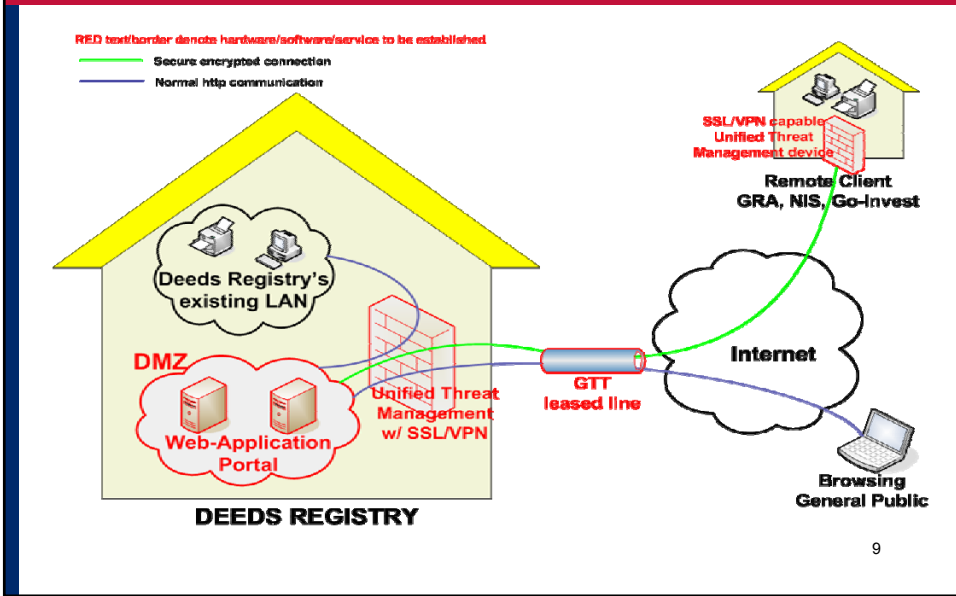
RED text/border denote hardware/software/service to be established

Secure encrypted connection

Normal http communication

SSL/VPN capable Unified Threat Management device

Remote Client GRA, NIS, Go-Invest

Deeds Registry's existing LAN

DMZ

Web-Application Portal

Unified Threat Management w/ SSL/VPN

GTT leased line

Internet

Browsing General Public

DEEDS REGISTRY

9